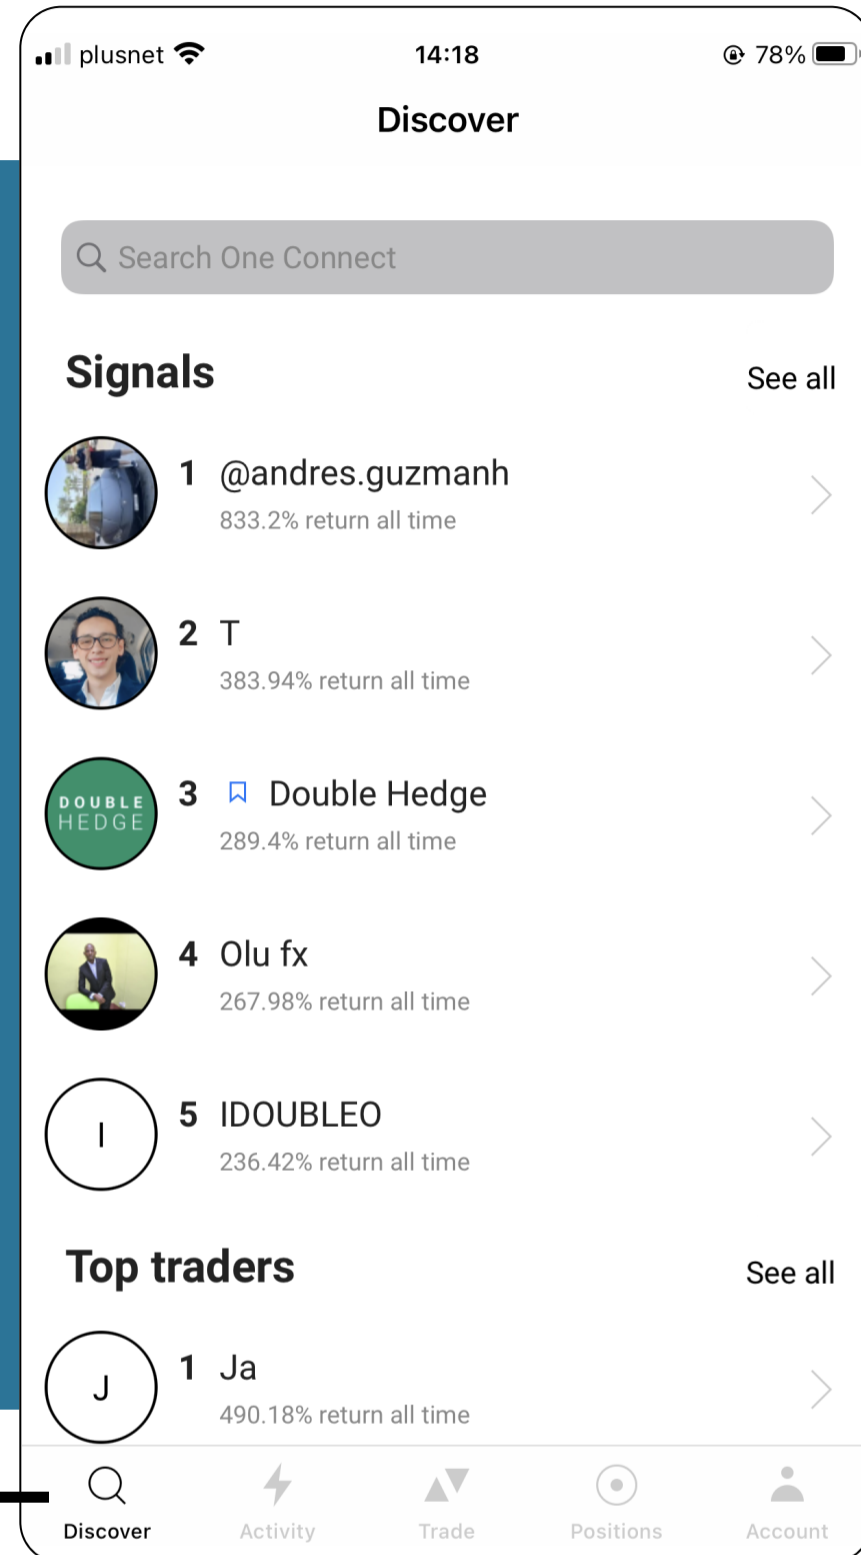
plusnet 14:18 78%

Discover

Search One Connect

Signals

See all

1 @andres.guzmanh
833.2% return all time

2 T
383.94% return all time

DOUBLE HEDGE
3 Double Hedge
289.4% return all time

4 Olu fx
267.98% return all time

I
5 IDOUBLEO
236.42% return all time

Top traders

See all

J
1 Ja
490.18% return all time

Discover Activity Trade Positions Account